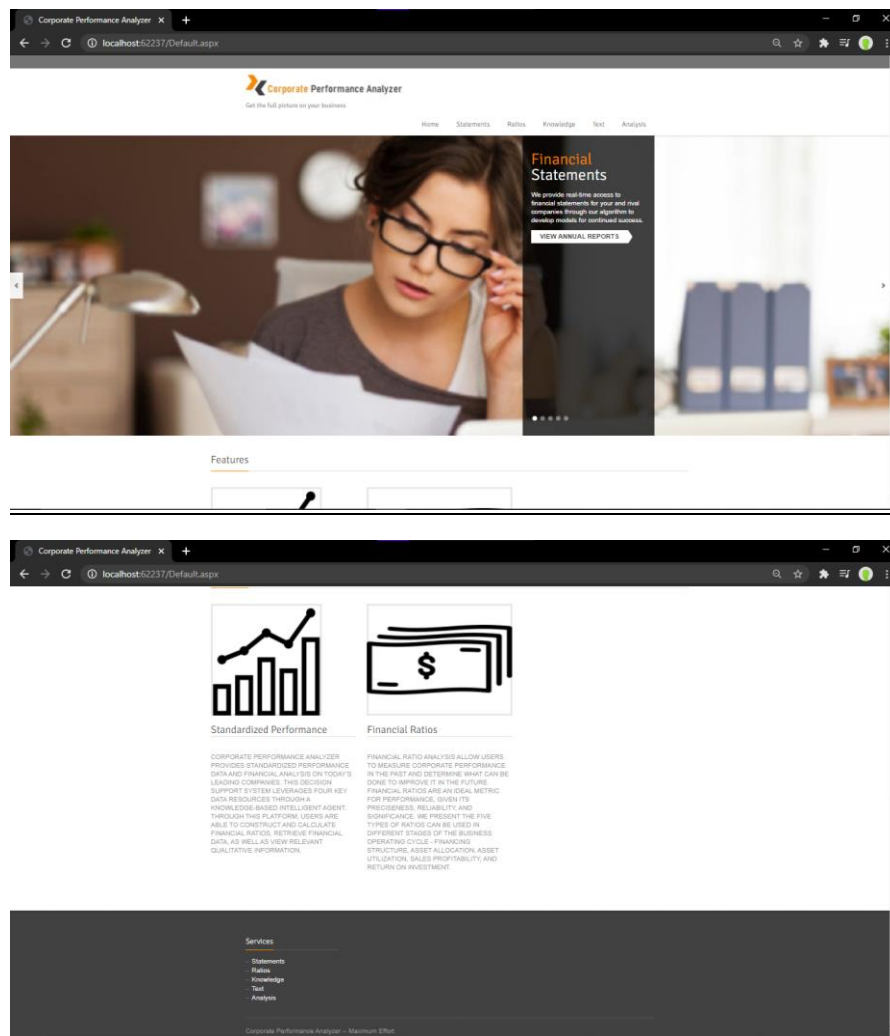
Corporate Performance Analyzer ×
localhost:62237/Default.aspx

Corporate Performance Analyzer
Get the full picture on your business

Home Statements Ratios Knowledge Text Analysis

Financial
Statements

We provide real-time access to financial statements for your and rival companies through our algorithm to develop models for continued success.

VIEW ANNUAL REPORTS

Features

Corporate Performance Analyzer ×
localhost:62237/Default.aspx

$

Standardized Performance

CORPORATE PERFORMANCE ANALYZER PROVIDES STANDARDIZED PERFORMANCE DATA AND FINANCIAL ANALYSIS ON TODAY'S LEADING COMPANIES. THIS DECISION SUPPORT SYSTEM LEVERAGES FOUR KEY DATA RESOURCES THROUGH A KNOWLEDGE-BASED INTELLIGENT AGENT. THROUGH THIS PLATFORM, USERS ARE ABLE TO CONSTRUCT AND CALCULATE FINANCIAL RATIOS, RETRIEVE FINANCIAL DATA, AS WELL AS VIEW RELEVANT QUALITATIVE INFORMATION.

Financial Ratios

FINANCIAL RATIO ANALYSIS ALLOW USERS TO MEASURE CORPORATE PERFORMANCE IN THE PAST AND DETERMINE WHAT CAN BE DONE TO IMPROVE IT IN THE FUTURE. FINANCIAL RATIOS ARE AN IDEAL METRIC FOR PERFORMANCE, GIVEN ITS PRECISENESS, RELIABILITY, AND SIGNIFICANCE. WE PRESENT THE FIVE TYPES OF RATIOS CAN BE USED IN DIFFERENT STAGES OF THE BUSINESS OPERATING CYCLE - FINANCING STRUCTURE, ASSET ALLOCATION, ASSET UTILIZATION, SALES PROFITABILITY, AND RETURN ON INVESTMENT.

Services

- Statements
- Ratios
- Knowledge
- Text
- Analysis

Corporate Performance Analyzer – Maximum Effort